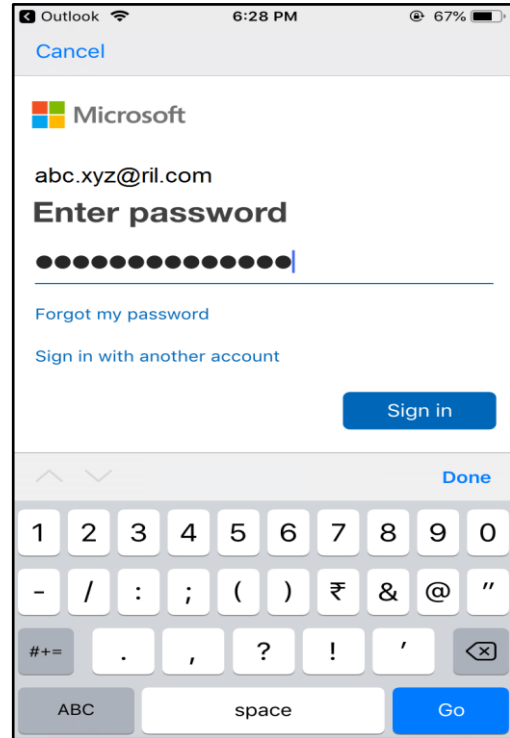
Outlook 6:28 PM 67%

Cancel

Microsoft

abc.xyz@ril.com

Enter password

●●●●●●●●●●●●●●

Forgot my password

Sign in with another account

Sign in

Done

1 2 3 4 5 6 7 8 9 0

- / : ; ( ) ₹ & @ "

#+= . , ? ! '

ABC space Go